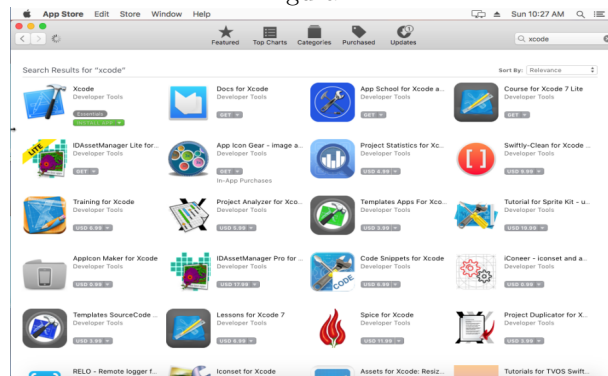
App Store Edit Store Window Help

Sun 10:27 AM

Featured Top Charts Categories Purchased Updates

xcode

Search Results for "xcode"

Sort By: Relevance

Xcode
Developer Tools
Essentials
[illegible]

Docs for Xcode
Developer Tools
GET

App School for Xcode a...
Developer Tools
GET

Course for Xcode 7 Lite
Developer Tools
GET

IDAssetManager Lite for...
Developer Tools
GET

App Icon Gear - image a...
Developer Tools
GET
In-App Purchases

Project Statistics for Xc...
Developer Tools
USD 4.99

Swiftly-Clean for Xcode ...
Developer Tools
USD 0.99

Training for Xcode
Developer Tools
USD 5.99

Project Analyzer for Xco...
Developer Tools
USD 5.99

Templates Apps For Xco...
Developer Tools
USD 2.99

Tutorial for Sprite Kit - u...
Developer Tools
USD 19.99

AppIcon Maker for Xcode
Developer Tools
USD 0.99

IDAssetManager Pro for ...
Developer Tools
USD 17.99

Code Snippets for Xcode
Developer Tools
USD 9.99

iConeer - iconset and a...
Developer Tools
USD 0.99

Templates SourceCode ...
Developer Tools
USD 3.99

Lessons for Xcode 7
Developer Tools
USD 6.99

Spice for Xcode
Developer Tools
USD 11.99

Project Duplicator for X...
Developer Tools
USD 3.99

RELO - Remote logger f...

Iconset for Xcode

Assets for Xcode: Resiz...

Tutorials for TVOS Swift...